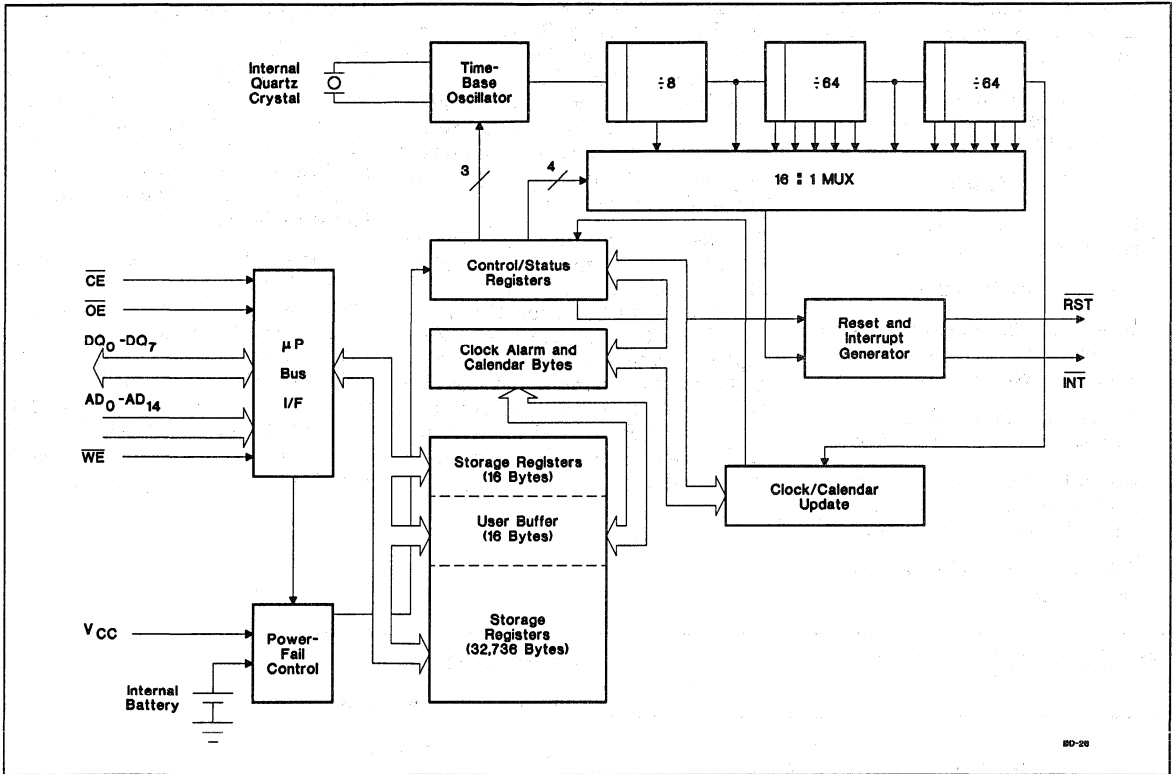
Internal Quartz Crystal

Time-Base Oscillator

÷8

÷64

÷64

3

4

16 : 1 MUX

$\overline{CE}$

$\overline{OE}$

$DQ_0$ -$DQ_7$

$AD_0$ -$AD_{14}$

$\overline{WE}$

μP Bus I/F

Control/Status Registers

Clock Alarm and Calendar Bytes

Reset and Interrupt Generator

$\overline{RST}$

$\overline{INT}$

Storage Registers (16 Bytes)

User Buffer (16 Bytes)

Storage Registers (32,736 Bytes)

Clock/Calendar Update

$V_{CC}$

Power-Fail Control

Internal Battery

BD-26